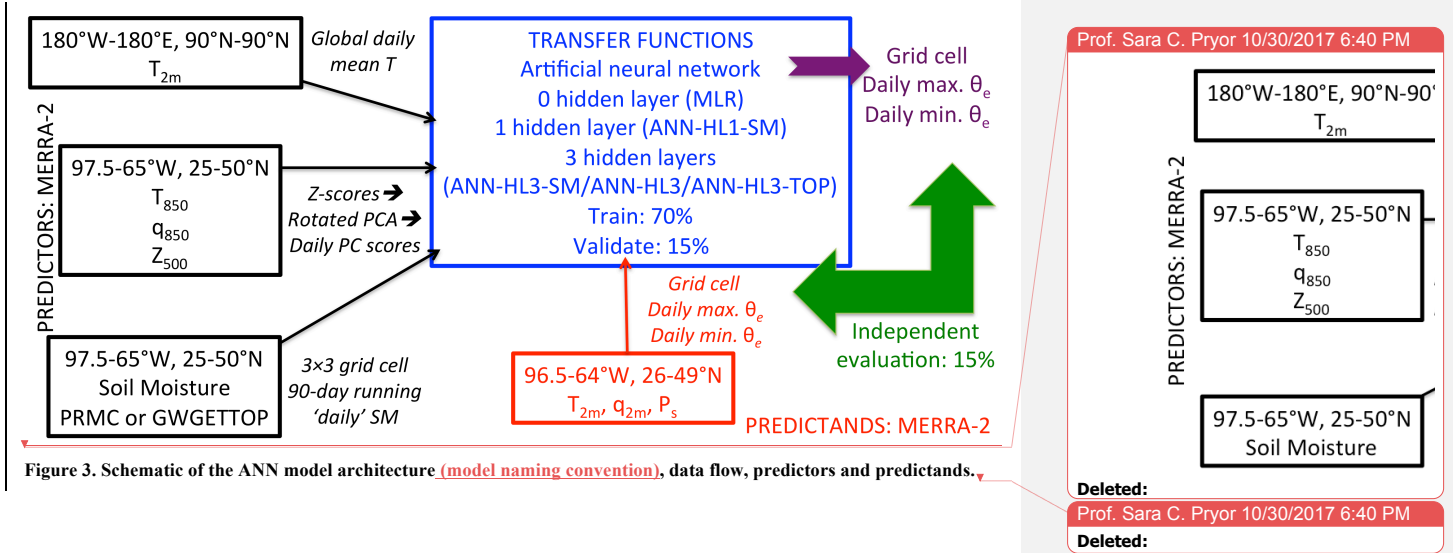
180°W-180°E, 90°N-90°N
$T_{2m}$

Global daily mean T

PREDICTORS: MERRA-2

97.5-65°W, 25-50°N
$T_{850}$
$q_{850}$
$Z_{500}$

Z-scores ➔
Rotated PCA ➔
Daily PC scores

97.5-65°W, 25-50°N
Soil Moisture
PRMC or GWGETTOP

3×3 grid cell
90-day running
'daily' SM

TRANSFER FUNCTIONS
Artificial neural network
0 hidden layer (MLR)
1 hidden layer (ANN-HL1-SM)
3 hidden layers
(ANN-HL3-SM/ANN-HL3/ANN-HL3-TOP)
Train: 70%
Validate: 15%

Grid cell
Daily max. $\theta_e$
Daily min. $\theta_e$

Grid cell
Daily max. $\theta_e$
Daily min. $\theta_e$

Independent evaluation: 15%

96.5-64°W, 26-49°N
$T_{2m}$, $q_{2m}$, $P_s$

PREDICTANDS: MERRA-2

Figure 3. Schematic of the ANN model architecture (model naming convention), data flow, predictors and predictands.

Prof. Sara C. Pryor 10/30/2017 6:40 PM

180°W-180°E, 90°N-90°
$T_{2m}$

PREDICTORS: MERRA-2

97.5-65°W, 25-50°N
$T_{850}$
$q_{850}$
$Z_{500}$

97.5-65°W, 25-50°N
Soil Moisture

Deleted:

Prof. Sara C. Pryor 10/30/2017 6:40 PM
Deleted: